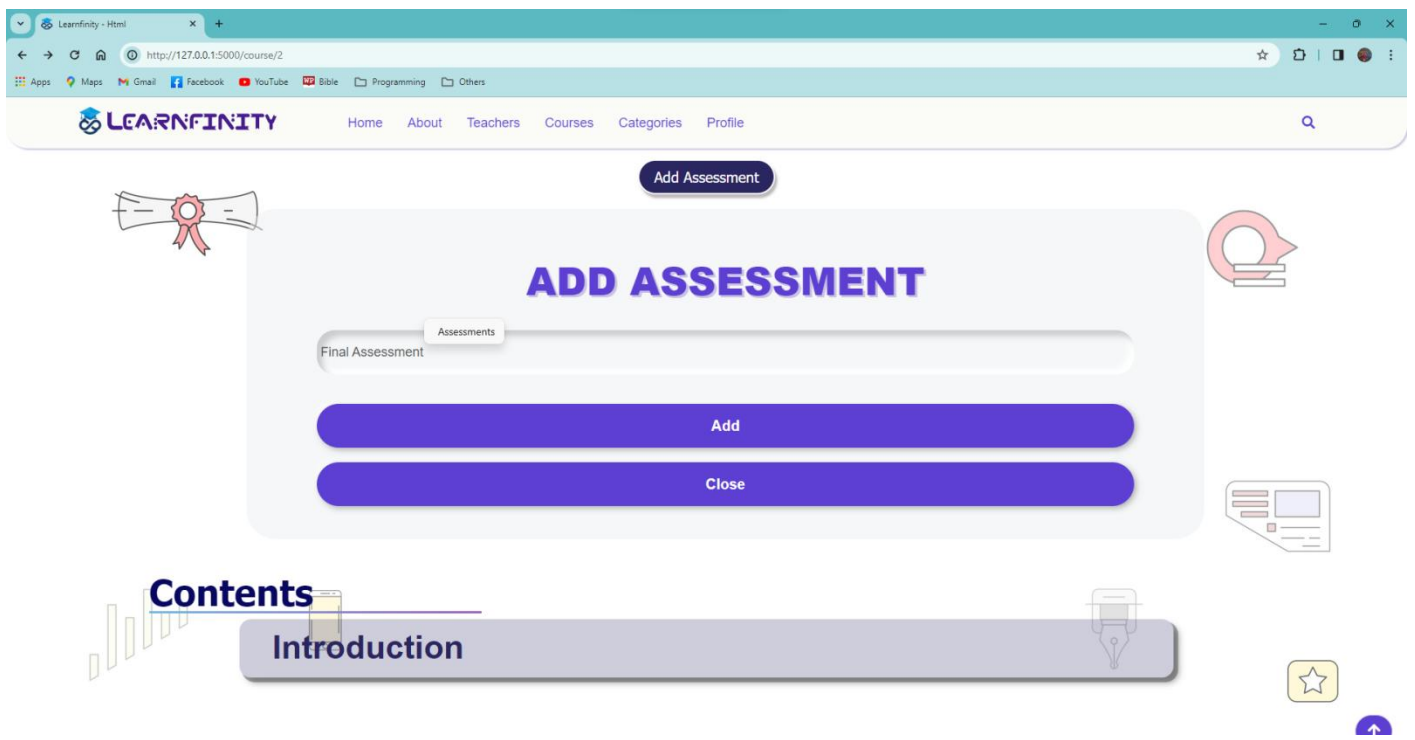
Learnfinity - Html

http://127.0.0.1:5000/course/2

Apps Maps Gmail Facebook YouTube Bible Programming Others

LEARNFINITY

Home About Teachers Courses Categories Profile

Add Assessment

ADD ASSESSMENT

Assessments

Final Assessment

Add

Close

Contents

Introduction